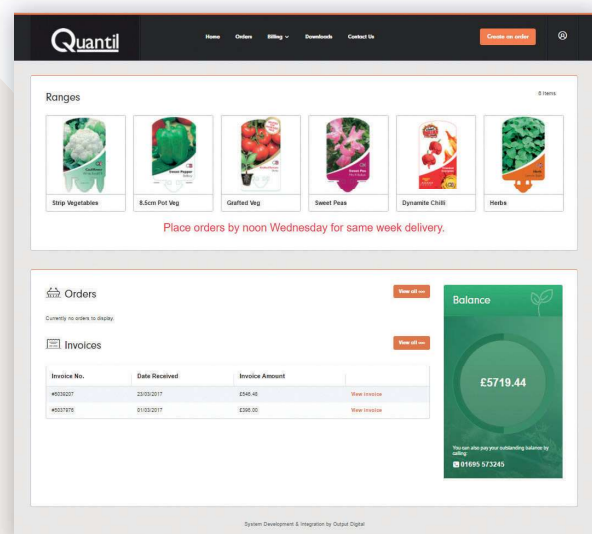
Quantil

Home Orders Billing Downloads Contact Us

Create an order

Ranges

6 items

Strip Vegetables

8.5cm Pot Veg

Grafted Veg

Sweet Peas

Dynamite Chilli

Herbs

Place orders by noon Wednesday for same week delivery.

Orders

View all

Currently no orders to display.

Invoices

View all

| Invoice No. | Date Received | Invoice Amount | |
|---|---|---|---|
| #5036207 | 23/03/2017 | £546.46 | View invoice |
| #5037976 | 01/03/2017 | £396.00 | View invoice |

Balance

£5719.44

You can also pay your outstanding balance by calling:

01695 573245

System Development & Integration by Output Digital